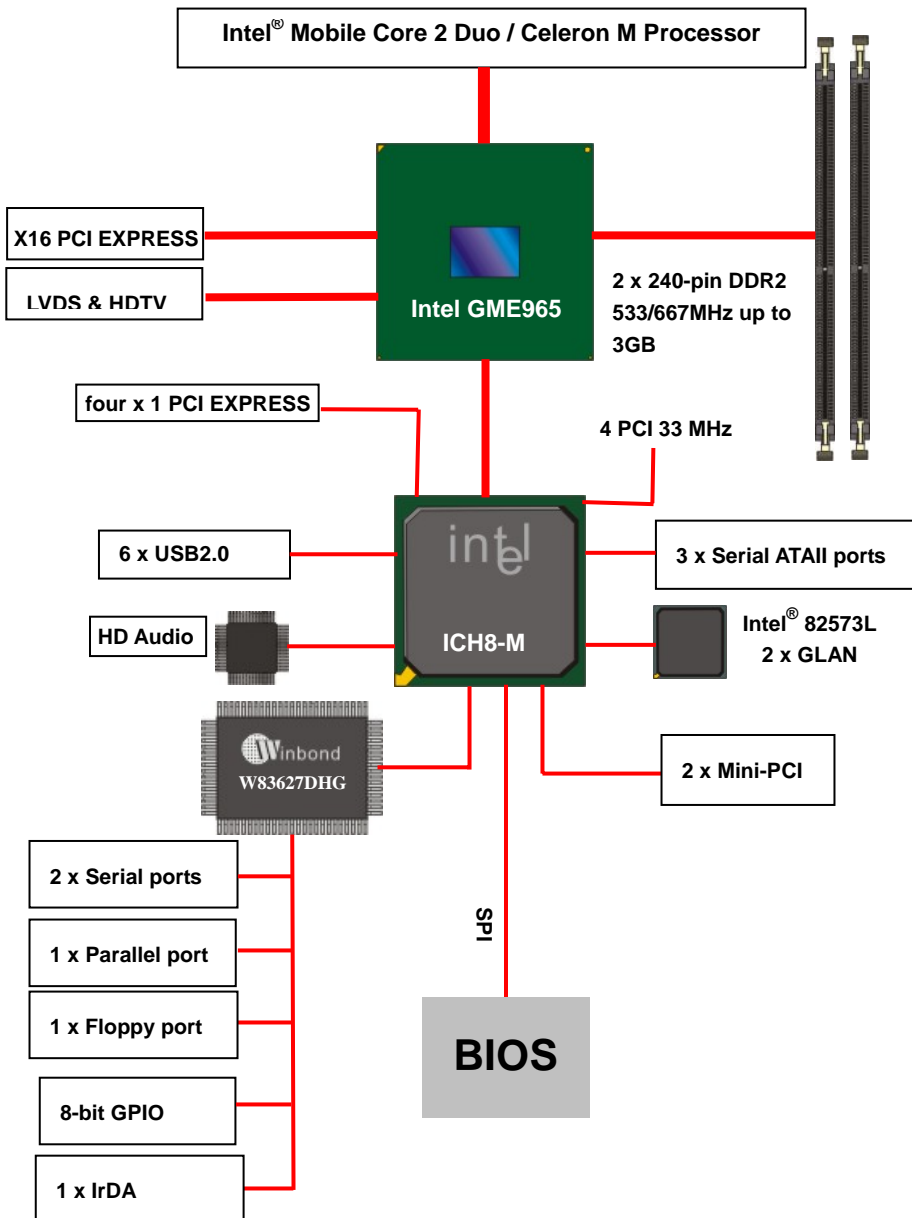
Intel® Mobile Core 2 Duo / Celeron M Processor

X16 PCI EXPRESS

LVDS & HDTV

Intel GME965

2 x 240-pin DDR2 533/667MHz up to 3GB

four x 1 PCI EXPRESS

4 PCI 33 MHz

6 x USB2.0

intel

3 x Serial ATAII ports

HD Audio

ICH8-M

Intel® 82573L 2 x GLAN

Winbond W83627DHG

2 x Mini-PCI

2 x Serial ports

SPI

1 x Parallel port

1 x Floppy port

BIOS

8-bit GPIO

1 x IrDA